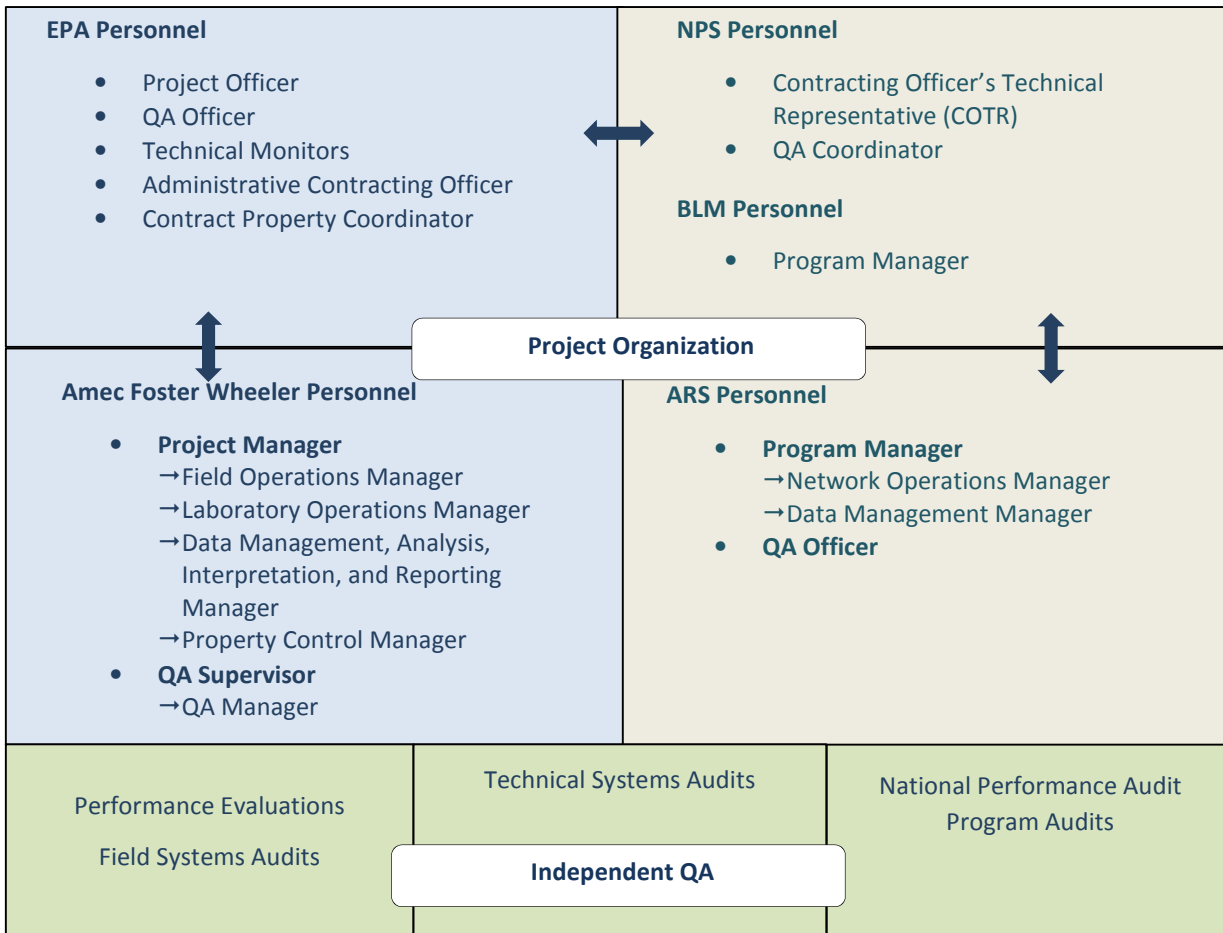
EPA Personnel

- Project Officer
- QA Officer
- Technical Monitors
- Administrative Contracting Officer
- Contract Property Coordinator

NPS Personnel

- Contracting Officer's Technical Representative (COTR)
- QA Coordinator

BLM Personnel

- Program Manager

Project Organization

Amec Foster Wheeler Personnel

- Project Manager
→Field Operations Manager
→Laboratory Operations Manager
→Data Management, Analysis, Interpretation, and Reporting Manager
→Property Control Manager
- QA Supervisor
→QA Manager

ARS Personnel

- Program Manager
→Network Operations Manager
→Data Management Manager
- QA Officer

Performance Evaluations

Field Systems Audits

Technical Systems Audits

National Performance Audit Program Audits

Independent QA